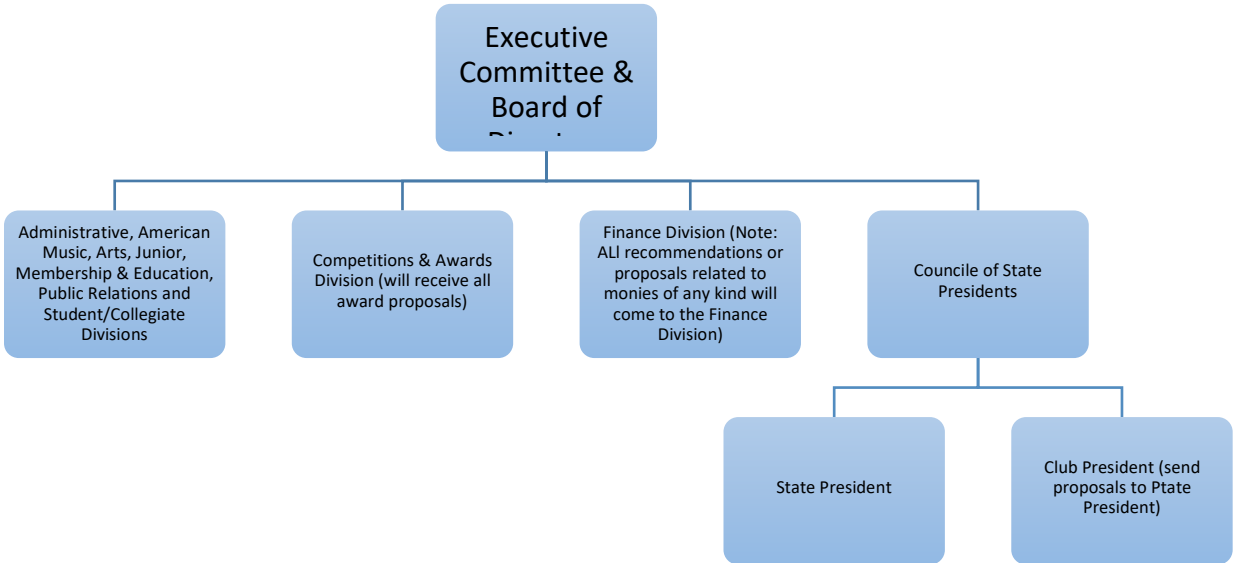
Executive Committee & Board of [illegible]

Administrative, American Music, Arts, Junior, Membership & Education, Public Relations and Student/Collegiate Divisions

Competitions & Awards Division (will receive all award proposals)

Finance Division (Note: ALl recommendations or proposals related to monies of any kind will come to the Finance Division)

Councile of State Presidents

State President

Club President (send proposals to Ptate President)